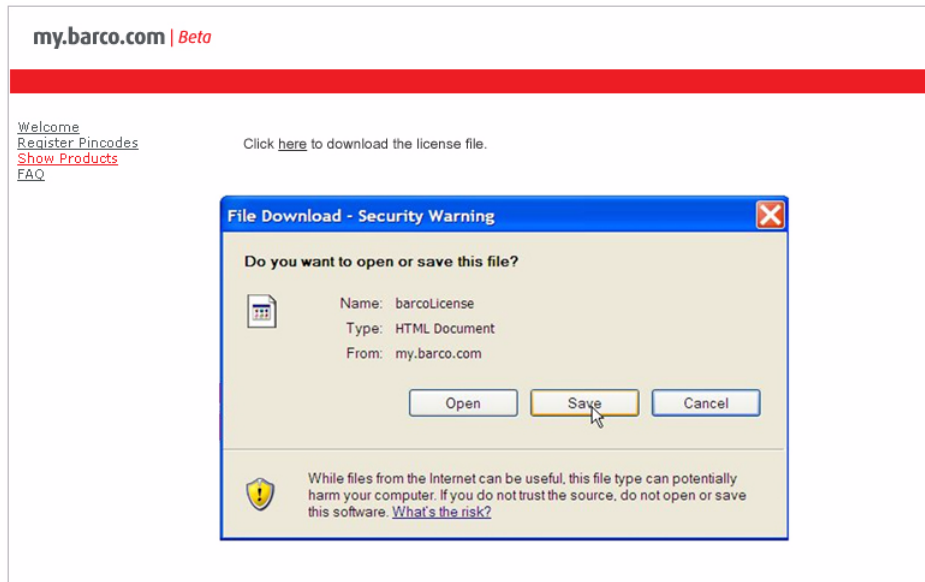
my.barco.com | Beta

Welcome
Register Pincodes
Show Products
FAQ

Click here to download the license file.

File Download - Security Warning

Do you want to open or save this file?

Name: barcoLicense
Type: HTML Document
From: my.barco.com

Open Save Cancel

While files from the Internet can be useful, this file type can potentially harm your computer. If you do not trust the source, do not open or save this software. What's the risk?